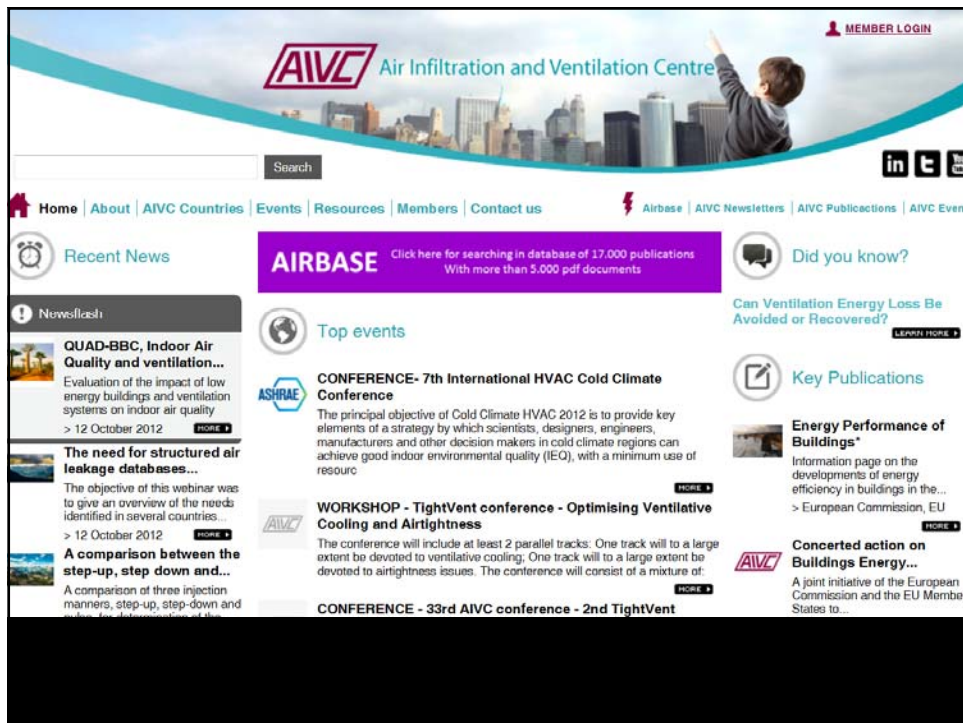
MEMBER LOGIN

AIVC Air Infiltration and Ventilation Centre

Search

in t

Home | About | AIVC Countries | Events | Resources | Members | Contact us

Airbase | AIVC Newsletters | AIVC Publications | AIVC Even

Recent News

Newsflash

QUAD-BBC, Indoor Air Quality and ventilation...
Evaluation of the impact of low energy buildings and ventilation systems on indoor air quality
> 12 October 2012 MORE

The need for structured air leakage databases...
The objective of this webinar was to give an overview of the needs identified in several countries...
> 12 October 2012 MORE

A comparison between the step-up, step down and...
A comparison of three injection manners, step-up, step-down and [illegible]

AIRBASE Click here for searching in database of 17.000 publications With more than 5.000 pdf documents

Top events

ASHRAE
CONFERENCE- 7th International HVAC Cold Climate Conference
The principal objective of Cold Climate HVAC 2012 is to provide key elements of a strategy by which scientists, designers, engineers, manufacturers and other decision makers in cold climate regions can achieve good indoor environmental quality (IEQ), with a minimum use of resourc
MORE

AIVC
WORKSHOP - TightVent conference - Optimising Ventilative Cooling and Airtightness
The conference will include at least 2 parallel tracks: One track will to a large extent be devoted to ventilative cooling; One track will to a large extent be devoted to airtightness issues. The conference will consist of a mixture of:
MORE

CONFERENCE - 33rd AIVC conference - 2nd TightVent

Did you know?

Can Ventilation Energy Loss Be Avoided or Recovered?
LEARN MORE

Key Publications

Energy Performance of Buildings*
Information page on the developments of energy efficiency in buildings in the...
> European Commission, EU
MORE

AIVC
Concerted action on Buildings Energy...
A joint initiative of the European Commission and the EU Member States to...